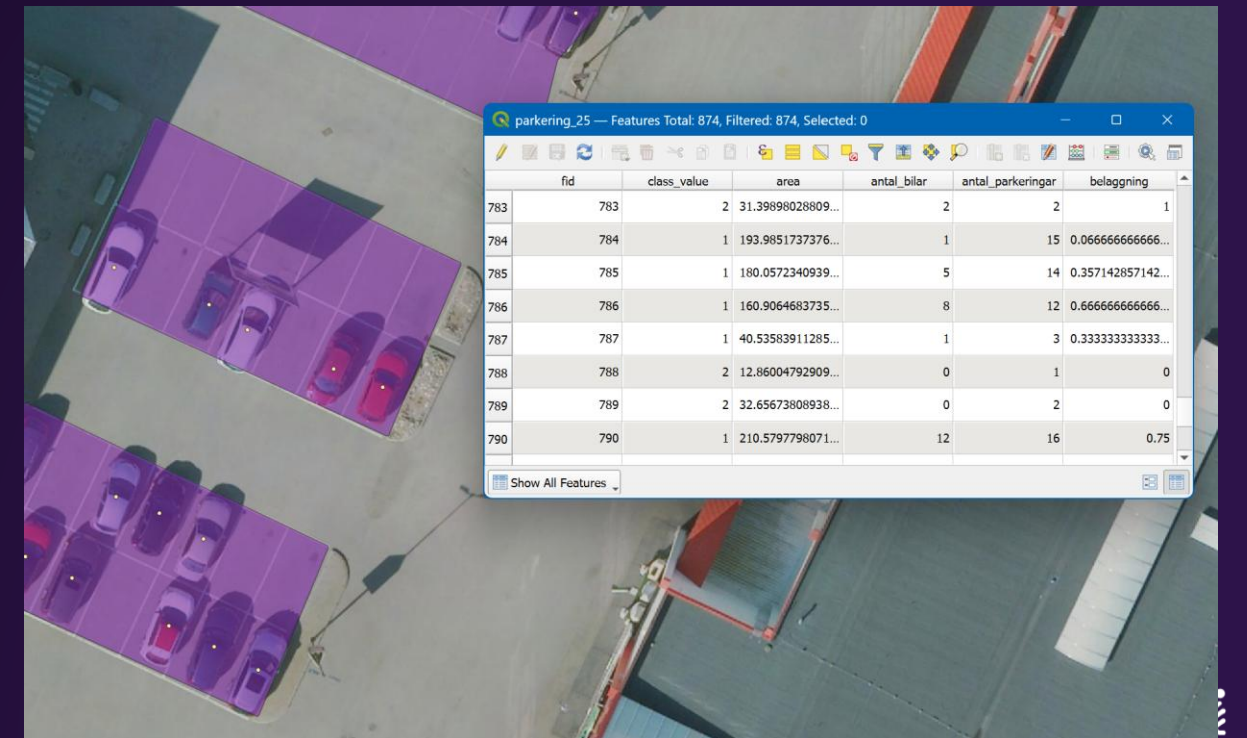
parkering_25 — Features Total: 874, Filtered: 874, Selected: 0

| | fid | class_value | area | antal_bilar | antal_parkeringar | belaggning |
|---|---|---|---|---|---|---|
| 783 | 783 | 2 | 31.39898028809... | 2 | 2 | 1 |
| 784 | 784 | 1 | 193.9851737376... | 1 | 15 | 0.066666666666... |
| 785 | 785 | 1 | 180.0572340939... | 5 | 14 | 0.357142857142... |
| 786 | 786 | 1 | 160.9064683735... | 8 | 12 | 0.666666666666... |
| 787 | 787 | 1 | 40.53583911285... | 1 | 3 | 0.333333333333... |
| 788 | 788 | 2 | 12.86004792909... | 0 | 1 | 0 |
| 789 | 789 | 2 | 32.65673808938... | 0 | 2 | 0 |
| 790 | 790 | 1 | 210.5797798071... | 12 | 16 | 0.75 |

Show All Features